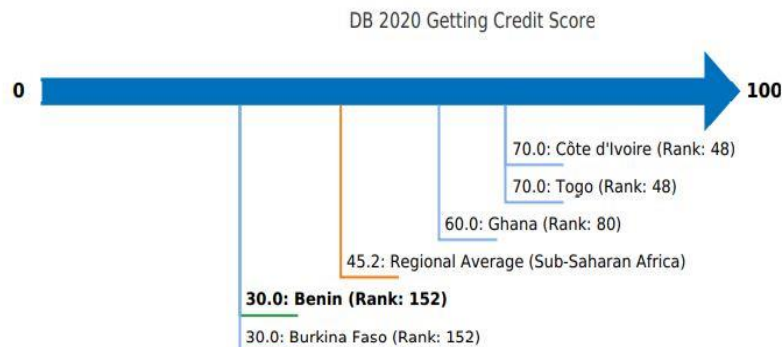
DB 2020 Getting Credit Score

0

100

70.0: Côte d'Ivoire (Rank: 48)

70.0: Togo (Rank: 48)

60.0: Ghana (Rank: 80)

45.2: Regional Average (Sub-Saharan Africa)

**30.0: Benin (Rank: 152)**

30.0: Burkina Faso (Rank: 152)